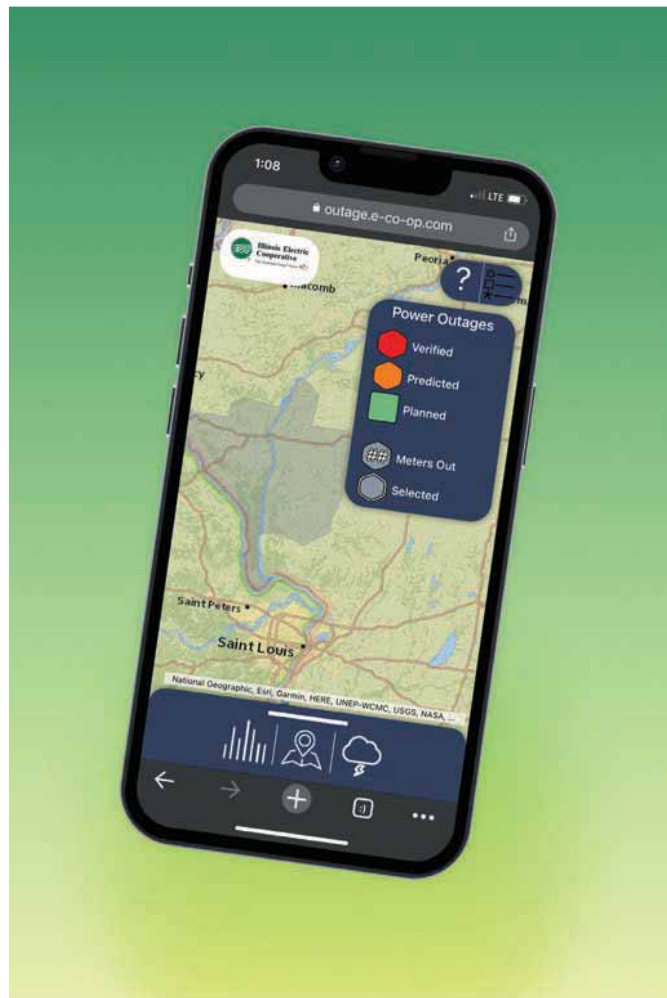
1:08
LTE
outage.e-co-op.com

Illinois Electric Cooperative
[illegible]

Peoria
Macomb
?

Power Outages
Verified
Predicted
Planned
##
Meters Out
Selected

Saint Peters
Saint Louis

National Geographic, Esri, Garmin, HERE, UNEP-WCMC, USGS, NASA, ...

1